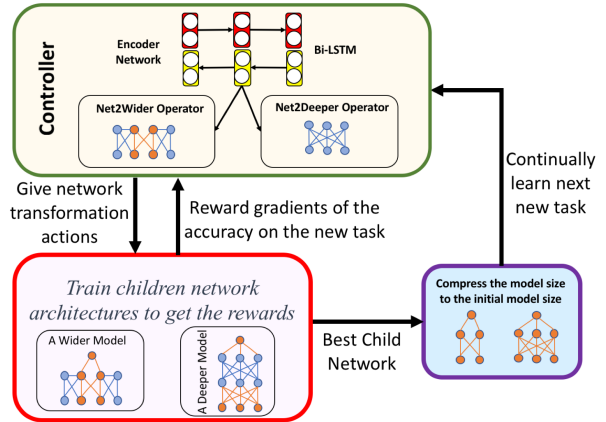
Controller

Encoder Network

Bi-LSTM

Net2Wider Operator

Net2Deeper Operator

Give network transformation actions

Reward gradients of the accuracy on the new task

Continually learn next new task

Train children network architectures to get the rewards

A Wider Model

A Deeper Model

Best Child Network

Compress the model size to the initial model size